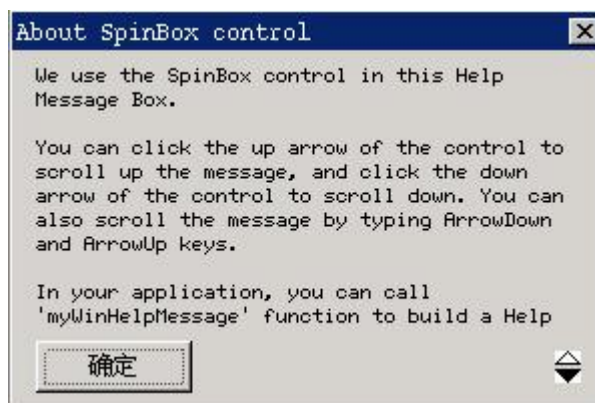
About SpinBox control

We use the SpinBox control in this Help Message Box.

You can click the up arrow of the control to scroll up the message, and click the down arrow of the control to scroll down. You can also scroll the message by typing ArrowDown and ArrowUp keys.

In your application, you can call 'myWinHelpMessage' function to build a Help

确定